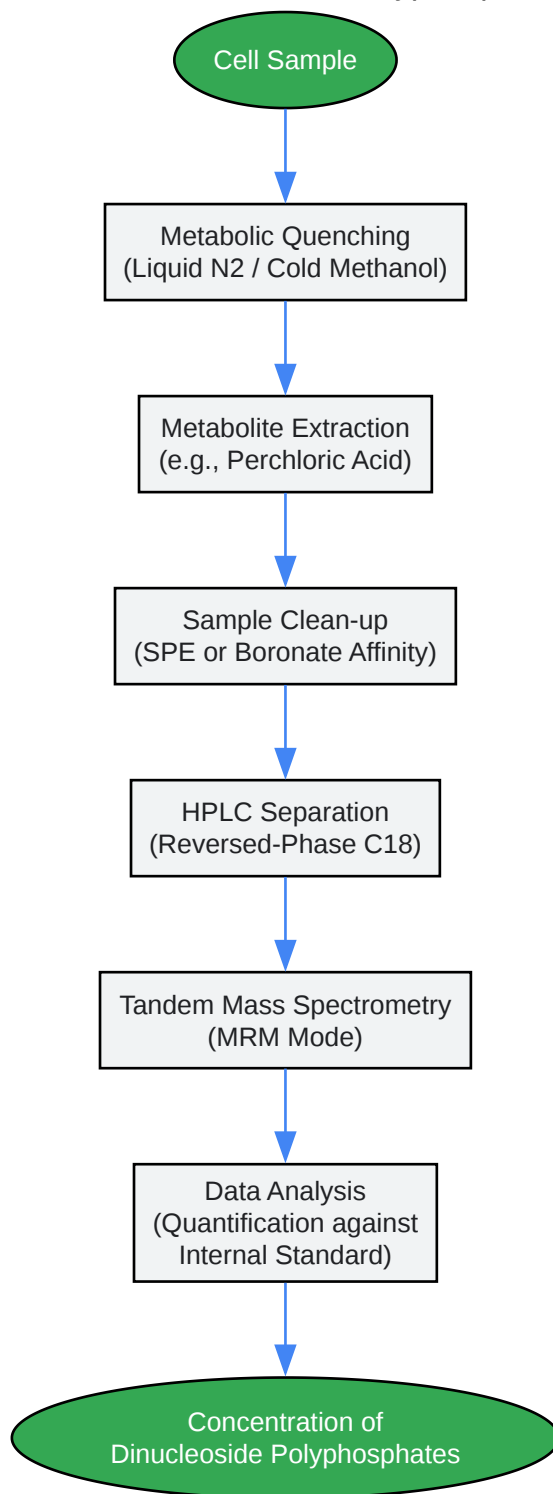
Cell Sample

Metabolic Quenching
(Liquid N2 / Cold Methanol)

Metabolite Extraction
(e.g., Perchloric Acid)

Sample Clean-up
(SPE or Boronate Affinity)

HPLC Separation
(Reversed-Phase C18)

Tandem Mass Spectrometry
(MRM Mode)

Data Analysis
(Quantification against
Internal Standard)

Concentration of
Dinucleoside Polyphosphates